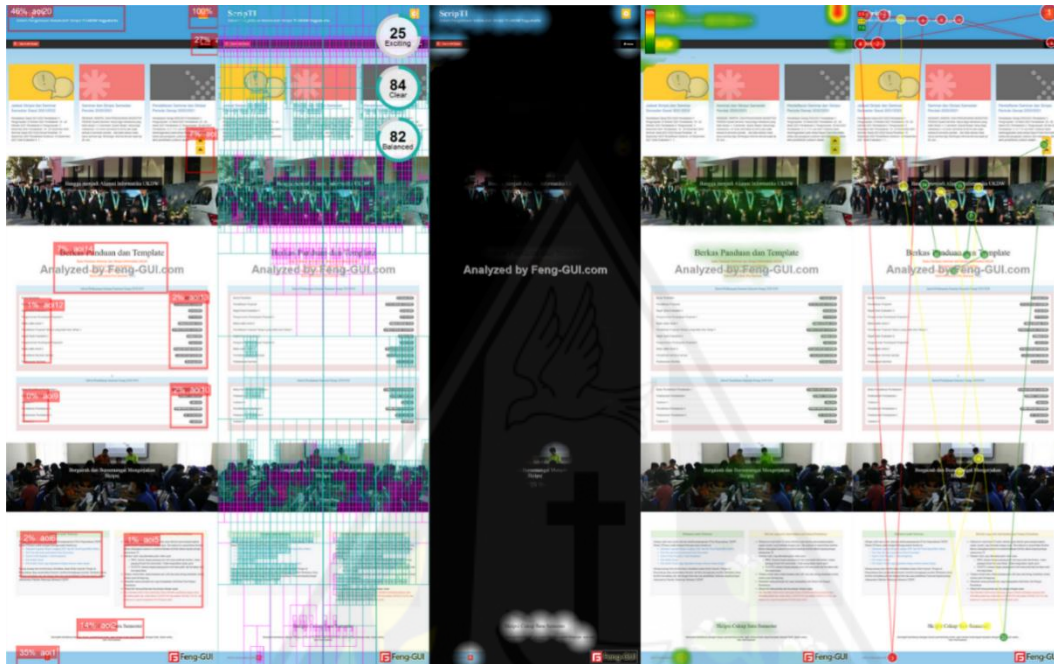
46% aoi20
100%
7% aoi
ScripTI
25
Exciting
84
Clear
82
Balanced
ScripTI
Ingin menjadi Alumni Informatika UKDW
Berkas Panduan dan Template
Analyzed by Feng-GUI.com
Analyzed by Feng-GUI.com
Analyzed by Feng-GUI.com
Analyzed by Feng-GUI.com
Berkas Panduan dan Template
Berkas Panduan dan Template
2% aoi14
1% aoi12
2% aoi13
2% aoi
2% aoi10
Berjuluk dan Berorganisasi
-2% aoi6
1% aoi5
1% aoi
30% aoi1
Feng-GUI
Feng-GUI
Feng-GUI
Feng-GUI
Feng-GUI